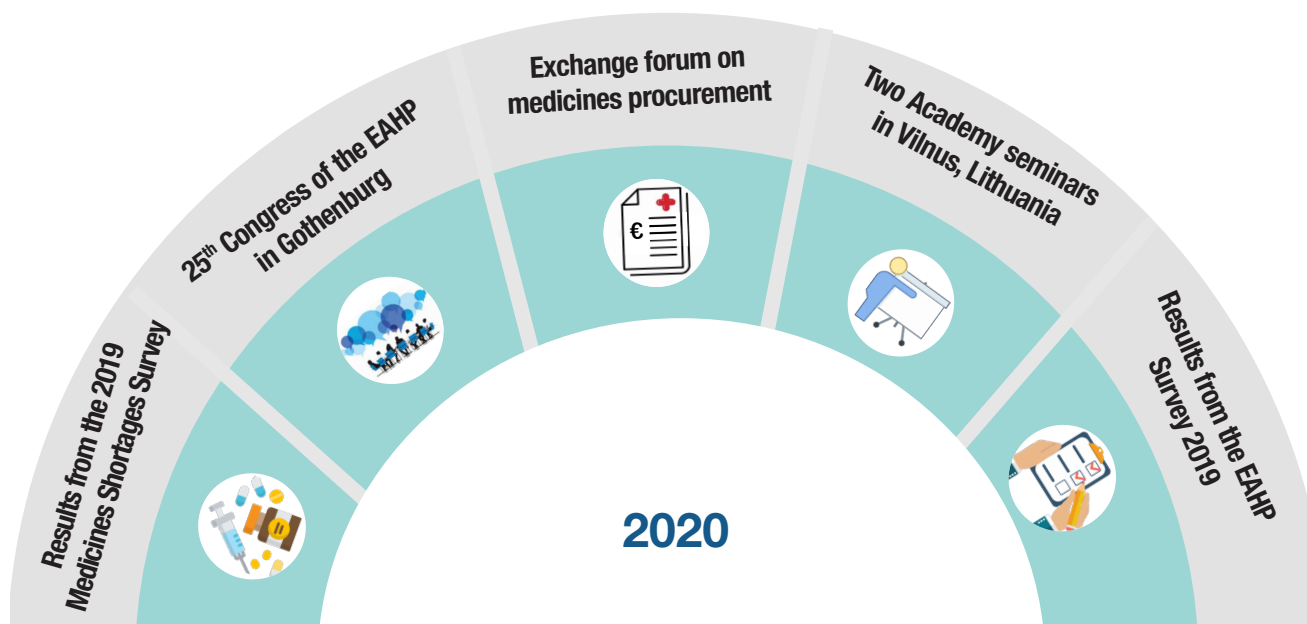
Results from the 2019 Medicines Shortages Survey

$25^{th}$ Congress of the EAHP in Gothenburg

Exchange forum on medicines procurement

€

Two Academy seminars in Vilnus, Lithuania

Results from the EAHP Survey 2019

2020